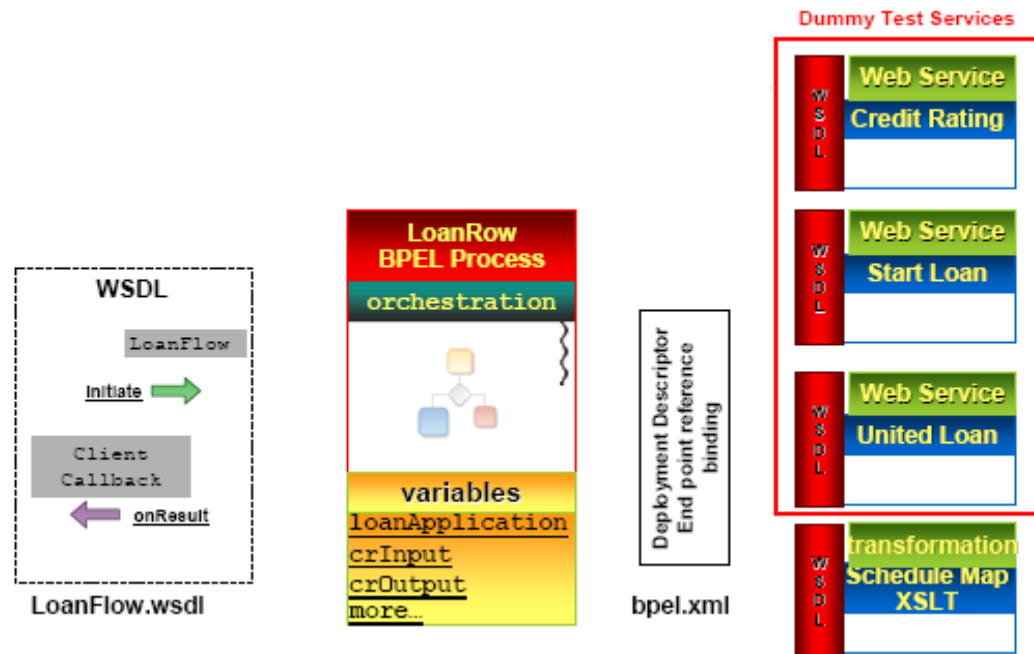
Dummy Test Services

WSDL
Web Service
Credit Rating

WSDL
Web Service
Start Loan

WSDL
Web Service
United Loan

WSDL
transformation
Schedule Map XSLT

WSDL
LoanFlow
initiate
Client Callback
onResult

LoanFlow.wsdl

LoanRow BPEL Process
orchestration
variables
loanApplication
crInput
crOutput
more...

Deployment Descriptor
End point reference
binding

bpel.xml